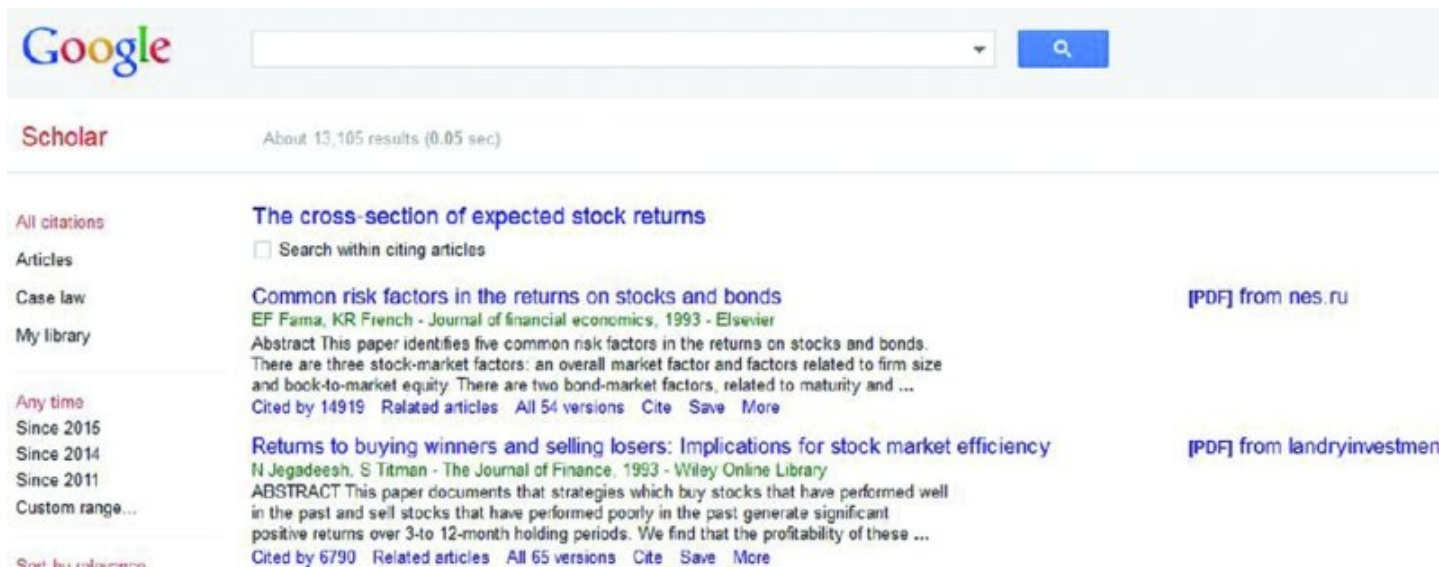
Google

Scholar

About 13,105 results (0.05 sec)

All citations
Articles
Case law
My library

Any time
Since 2015
Since 2014
Since 2011
Custom range...

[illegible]

The cross-section of expected stock returns

Search within citing articles

Common risk factors in the returns on stocks and bonds
EF Fama, KR French - Journal of financial economics, 1993 - Elsevier
Abstract This paper identifies five common risk factors in the returns on stocks and bonds. There are three stock-market factors: an overall market factor and factors related to firm size and book-to-market equity. There are two bond-market factors, related to maturity and ...
Cited by 14919 Related articles All 54 versions Cite Save More

[PDF] from nes.ru

Returns to buying winners and selling losers: Implications for stock market efficiency
N Jegadeesh, S Titman - The Journal of Finance, 1993 - Wiley Online Library
ABSTRACT This paper documents that strategies which buy stocks that have performed well in the past and sell stocks that have performed poorly in the past generate significant positive returns over 3-to 12-month holding periods. We find that the profitability of these ...
Cited by 6790 Related articles All 65 versions Cite Save More

[PDF] from landryinvestmen